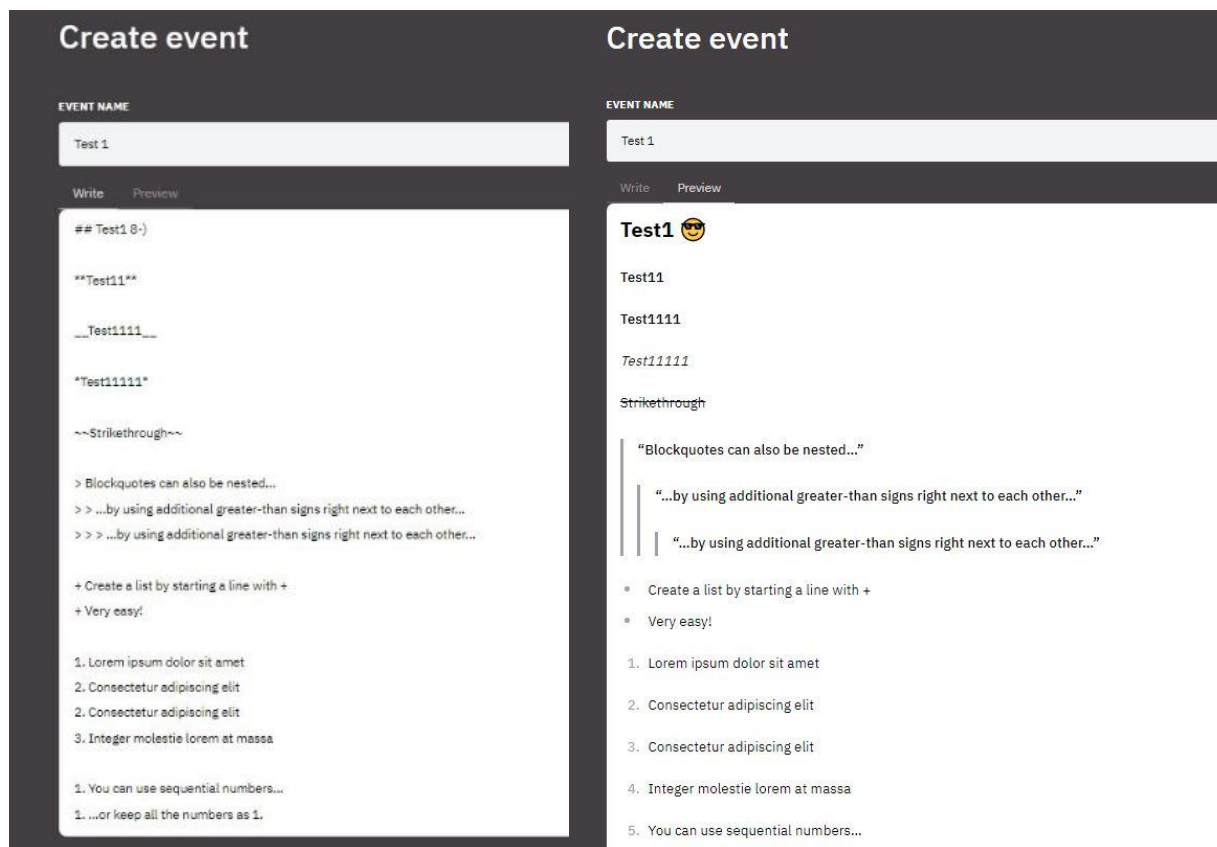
Create event

EVENT NAME

Test 1

Write Preview

## Test1 8-)

**Test11**

__Test1111__

*Test11111*

~~Strikethrough~~

> Blockquotes can also be nested...
> > ...by using additional greater-than signs right next to each other...
> > > ...by using additional greater-than signs right next to each other...

+ Create a list by starting a line with +
+ Very easy!

1. Lorem ipsum dolor sit amet
2. Consectetur adipiscing elit
2. Consectetur adipiscing elit
3. Integer molestie lorem at massa

1. You can use sequential numbers...
1. ...or keep all the numbers as 1.

Create event

EVENT NAME

Test 1

Write Preview

Test1 😎

Test11

Test1111

Test11111

Strikethrough

"Blockquotes can also be nested..."

"...by using additional greater-than signs right next to each other..."

"...by using additional greater-than signs right next to each other..."

• Create a list by starting a line with +
• Very easy!

1. Lorem ipsum dolor sit amet
2. Consectetur adipiscing elit
3. Consectetur adipiscing elit
4. Integer molestie lorem at massa
5. You can use sequential numbers...